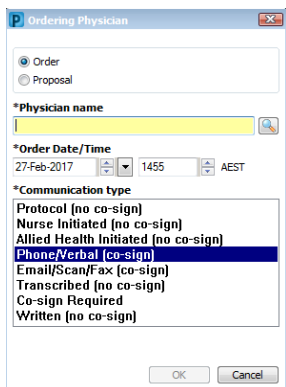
P Ordering Physician

Order
Proposal

*Physician name

*Order Date/Time
27-Feb-2017 1455 AEST

*Communication type
Protocol (no co-sign)
Nurse Initiated (no co-sign)
Allied Health Initiated (no co-sign)
Phone/Verbal (co-sign)
Email/Scan/Fax (co-sign)
Transcribed (no co-sign)
Co-sign Required
Written (no co-sign)

OK Cancel